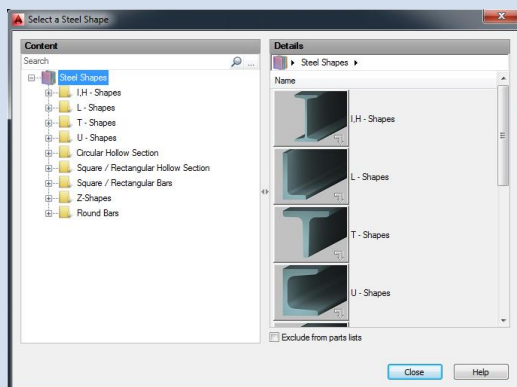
Select a Steel Shape

Content

Search

Steel Shapes
I,H - Shapes
L - Shapes
T - Shapes
U - Shapes
Circular Hollow Section
Square / Rectangular Hollow Section
Square / Rectangular Bars
Z-Shapes
Round Bars

Details

Steel Shapes

Name

I,H - Shapes

L - Shapes

T - Shapes

U - Shapes

Exclude from parts lists

Close

Help